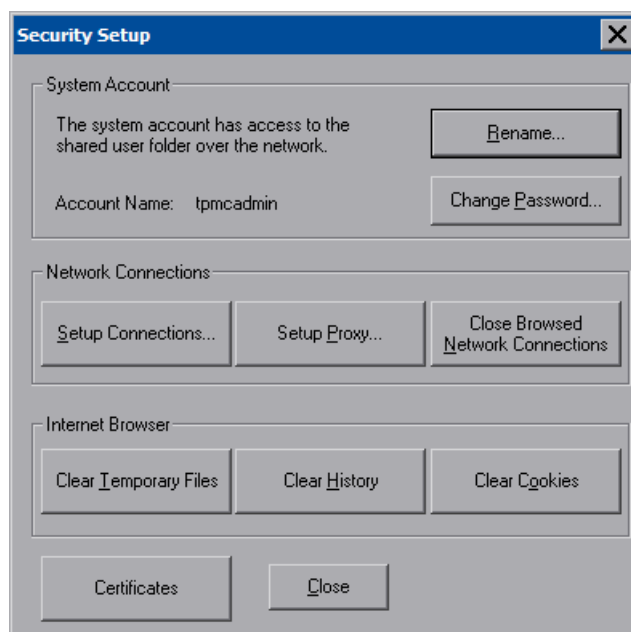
Security Setup

System Account

The system account has access to the shared user folder over the network.

Rename...

Account Name: tpmcadmin

Change Password...

Network Connections

Setup Connections...

Setup Proxy...

Close Browsed Network Connections

Internet Browser

Clear Temporary Files

Clear History

Clear Cookies

Certificates

Close